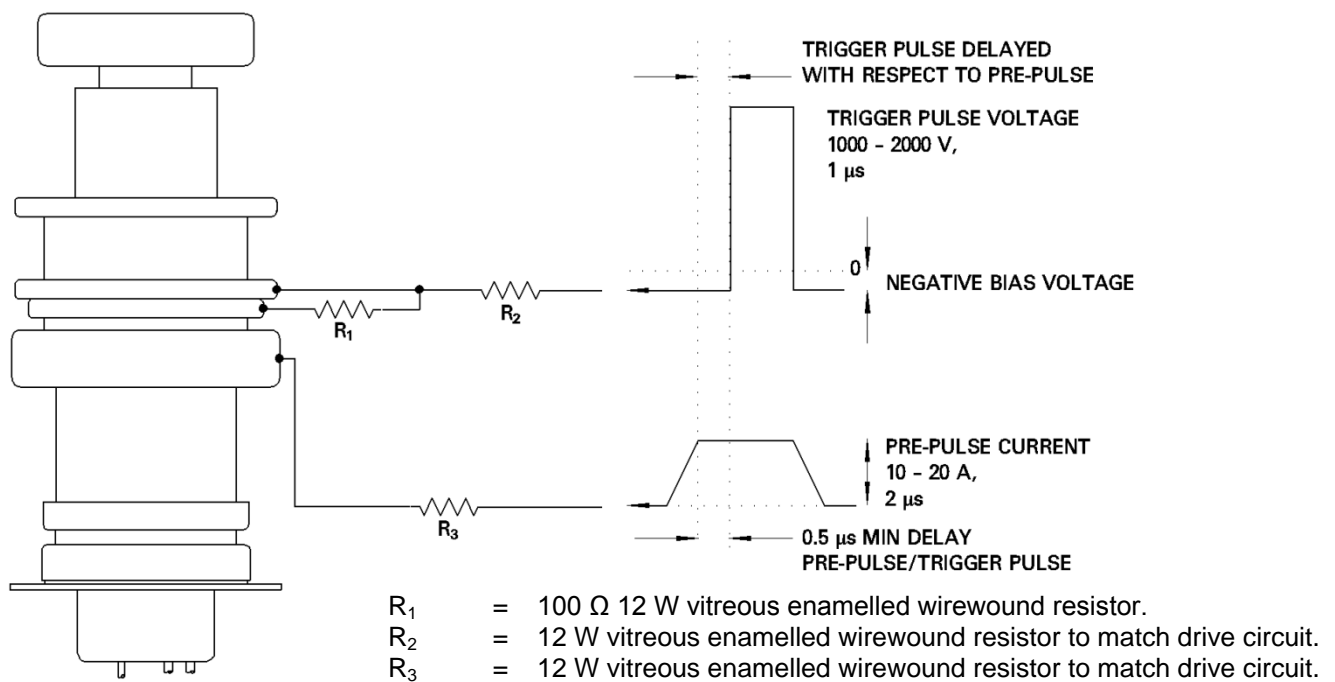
TRIGGER PULSE DELAYED
WITH RESPECT TO PRE-PULSE

TRIGGER PULSE VOLTAGE
1000 - 2000 V,
1 μs

0

NEGATIVE BIAS VOLTAGE

$R_1$

$R_2$

PRE-PULSE CURRENT
10 - 20 A,
2 μs

$R_3$

0.5 μs MIN DELAY
PRE-PULSE/TRIGGER PULSE

$R_1$ = 100 Ω 12 W vitreous enamelled wirewound resistor.
$R_2$ = 12 W vitreous enamelled wirewound resistor to match drive circuit.
$R_3$ = 12 W vitreous enamelled wirewound resistor to match drive circuit.